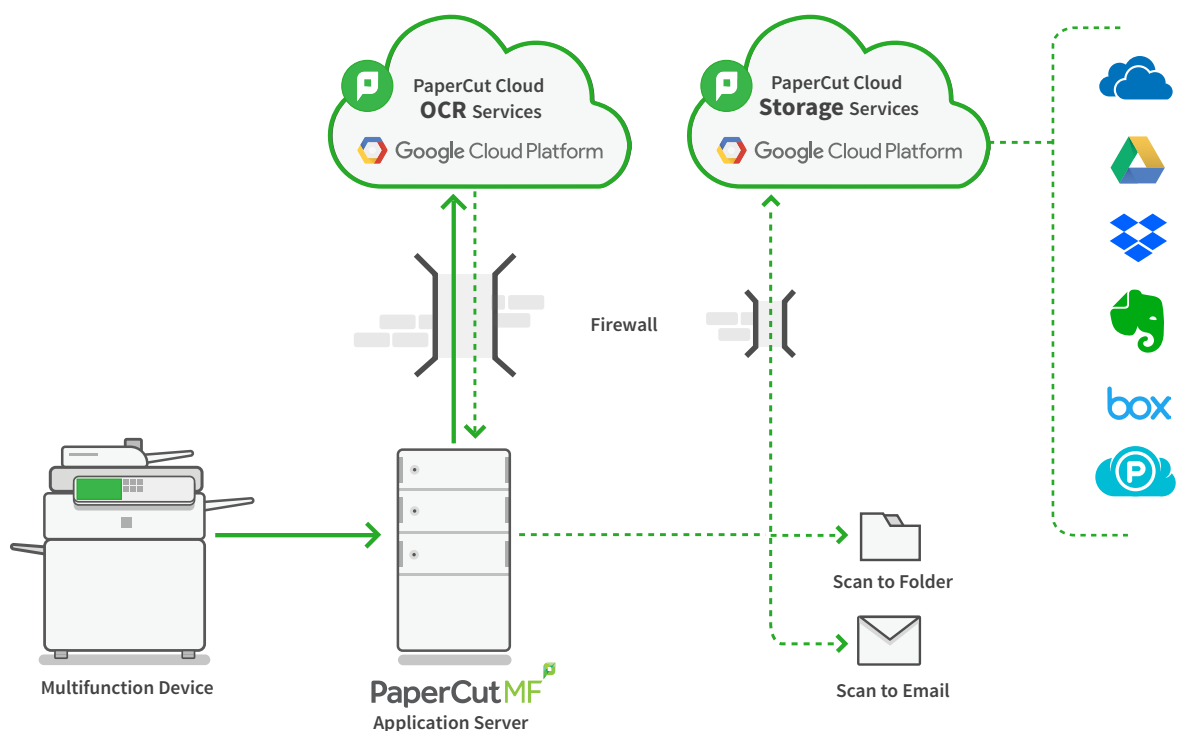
PaperCut Cloud OCR Services

Google Cloud Platform

PaperCut Cloud Storage Services

Google Cloud Platform

Firewall

box

Multifunction Device

PaperCut MF
Application Server

Scan to Folder

Scan to Email